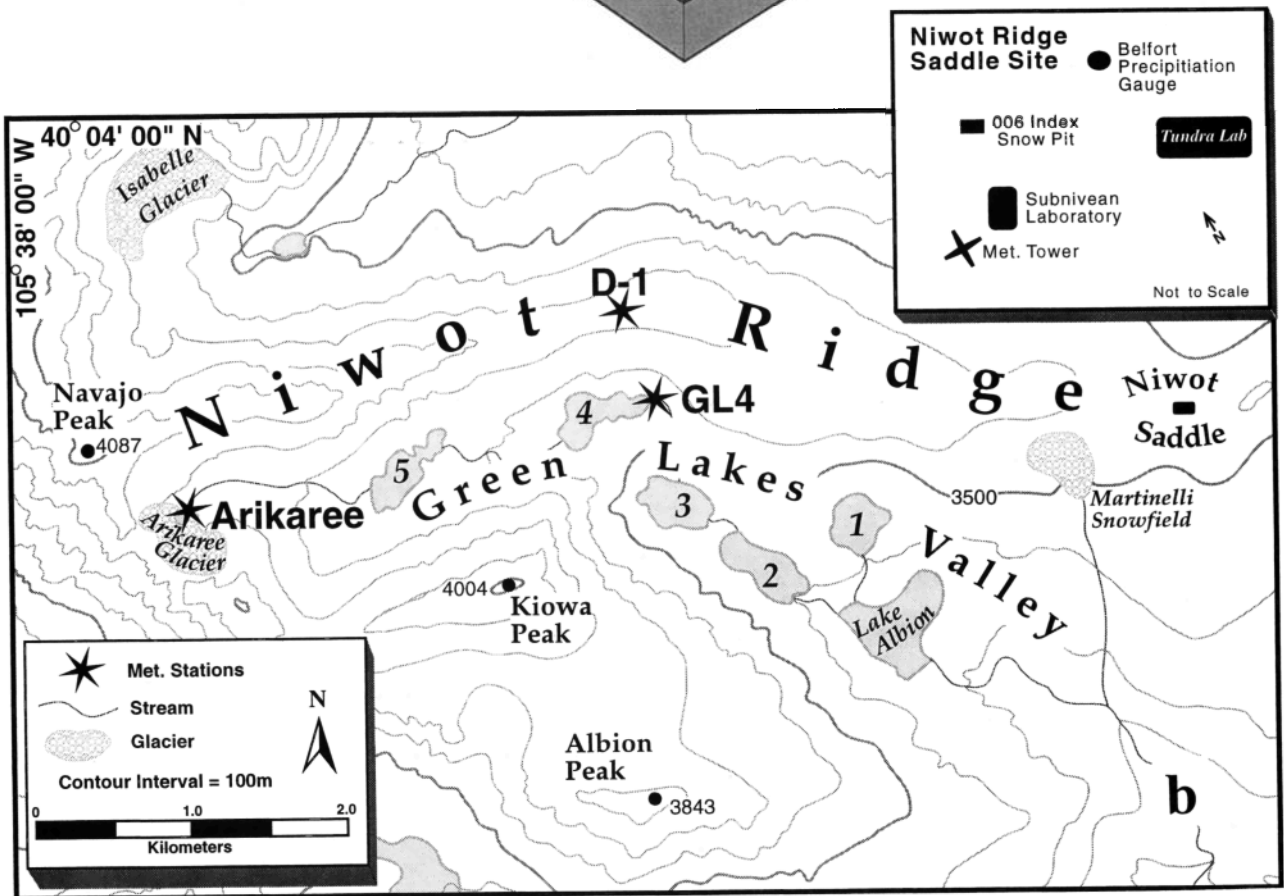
Niwot Ridge Saddle Site

Belfort Precipitiation Gauge

006 Index Snow Pit

Tundra Lab

Subnivean Laboratory

Met. Tower

N

Not to Scale

40° 04' 00" N

105° 38' 00" W

Isabelle Glacier

D-1

Niwot Ridge

Navajo Peak

4087

GL4

4

5

Green Lakes Valley

Niwot Saddle

Arikaree

Arikaree Glacier

3

1

3500

Martinelli Snowfield

2

4004

Kiowa Peak

Lake Albion

Met. Stations

Stream

Glacier

Contour Interval = 100m

N

Albion Peak

3843

0

1.0

2.0

Kilometers

b